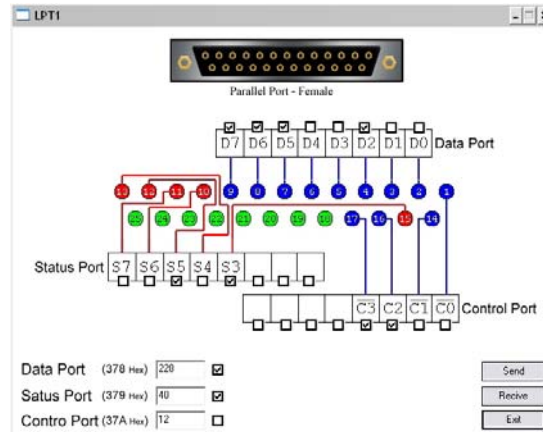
LPT1

Parallel Port - Female

D7 D6 D5 D4 D3 D2 D1 D0 Data Port

13 12 11 10 9 8 7 6 5 4 3 2 1

25 24 23 22 21 20 19 18 17 16 15 14

Status Port S7 S6 S5 S4 S3

$\overline{C3}$ C2 $\overline{C1}$ $\overline{C0}$ Control Port

Data Port (378 Hex) 228

Satus Port (379 Hex) 40

Contro Port (37A Hex) 12

Send

Recive

Exit